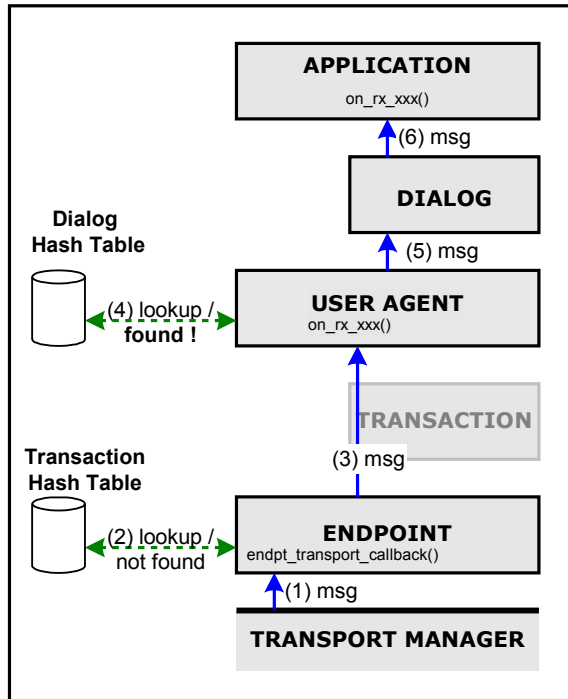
APPLICATION
on_rx_xxx()

(6) msg

DIALOG

Dialog Hash Table

(5) msg

(4) lookup / found !

USER AGENT
on_rx_xxx()

TRANSACTION

Transaction Hash Table

(3) msg

(2) lookup / not found

ENDPOINT
endpt_transport_callback()

(1) msg

TRANSPORT MANAGER